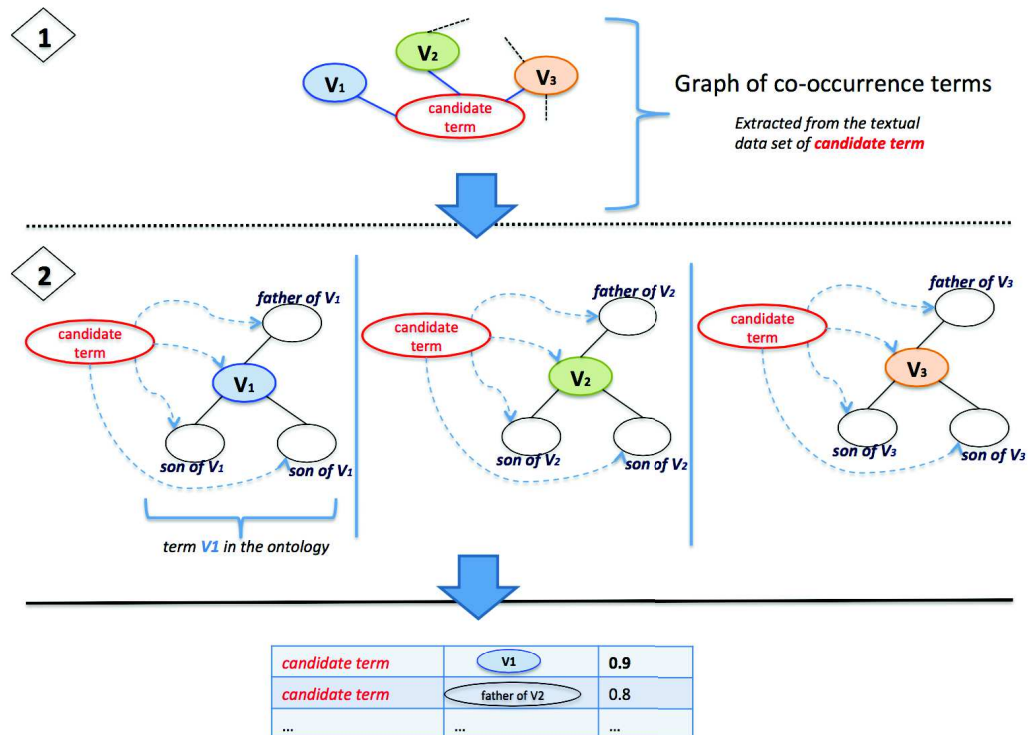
1

$V_2$

$V_1$

$V_3$

candidate term

Graph of co-occurrence terms

Extracted from the textual data set of candidate term

2

father of $V_1$

candidate term

$V_1$

son of $V_1$

son of $V_1$

term V1 in the ontology

father of $V_2$

candidate term

$V_2$

son of $V_2$

son of $V_2$

father of $V_3$

candidate term

$V_3$

son of $V_3$

son of $V_3$

| candidate term | V1 | 0.9 |
|---|---|---|
| candidate term | father of V2 | 0.8 |
| ... | ... | ... |